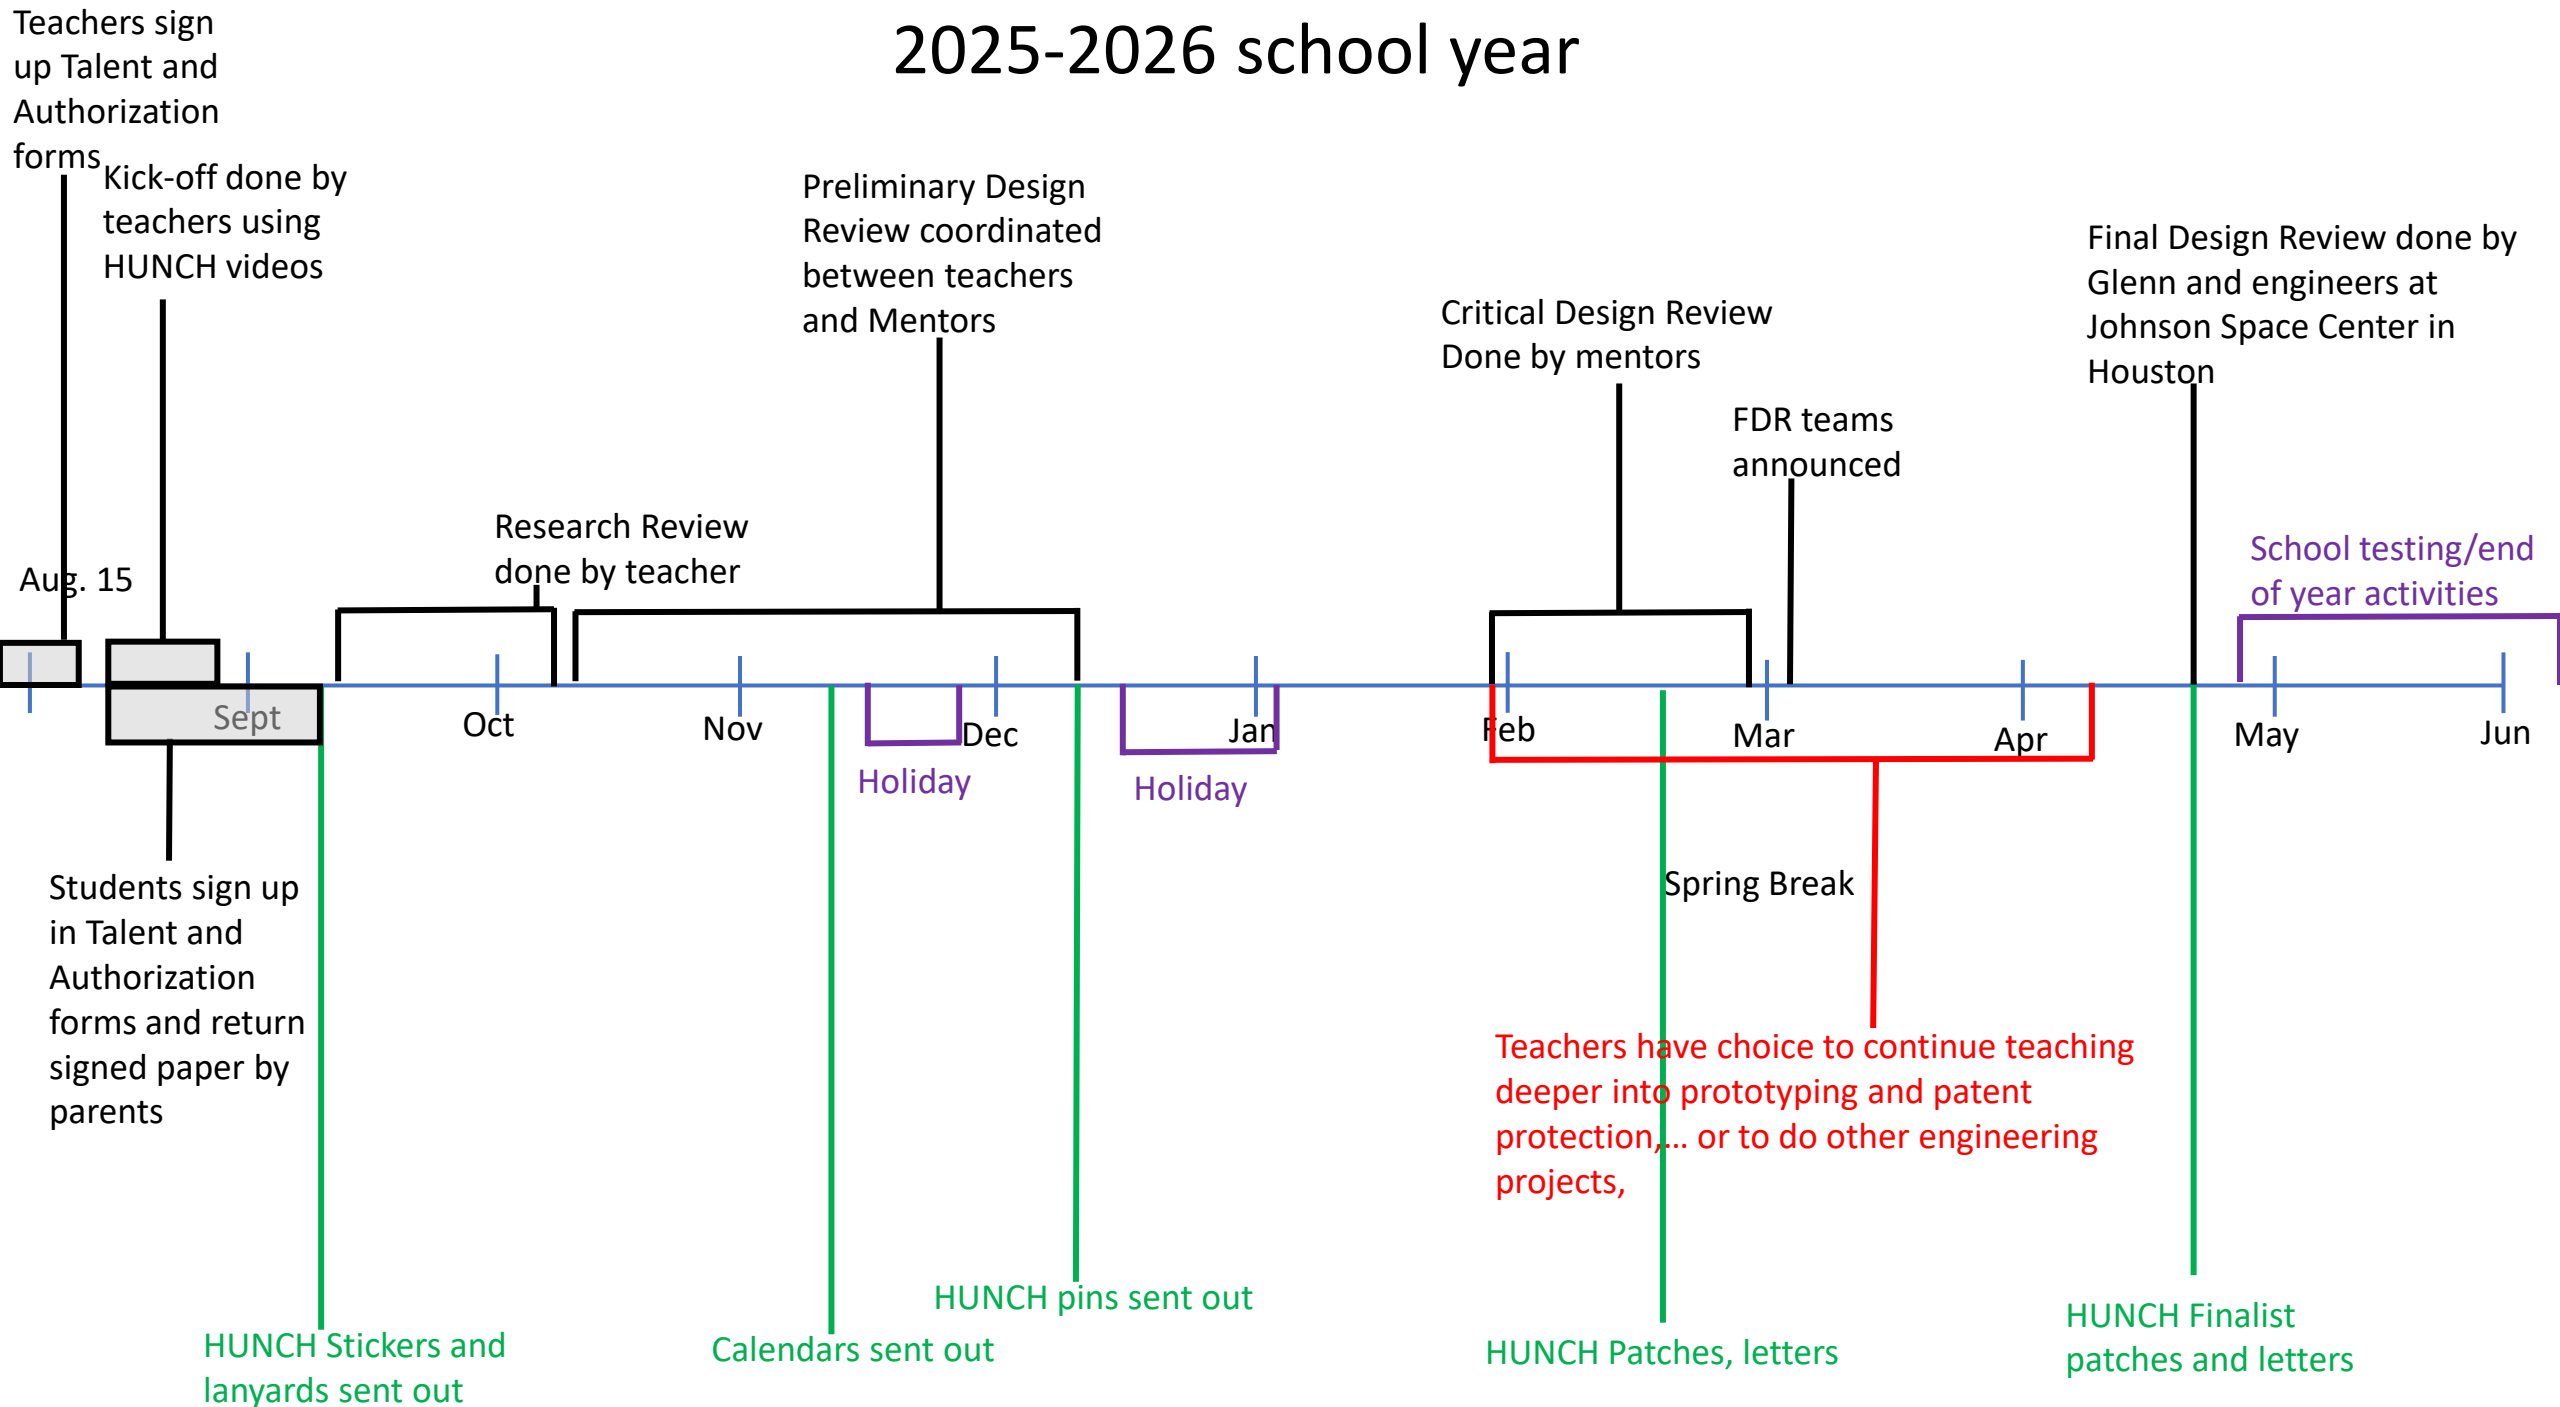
2025-2026 school year

Teachers sign up Talent and Authorization forms

Kick-off done by teachers using HUNCH videos

Preliminary Design Review coordinated between teachers and Mentors

Critical Design Review Done by mentors

FDR teams announced

Final Design Review done by Glenn and engineers at Johnson Space Center in Houston

Research Review done by teacher

Aug. 15

School testing/end of year activities

Sept

Oct

Nov

Dec

Jan

Feb

Mar

Apr

May

Jun

Holiday

Holiday

Spring Break

Students sign up in Talent and Authorization forms and return signed paper by parents

Teachers have choice to continue teaching deeper into prototyping and patent protection,... or to do other engineering projects,

HUNCH pins sent out

HUNCH Stickers and lanyards sent out

Calendars sent out

HUNCH Patches, letters

HUNCH Finalist patches and letters